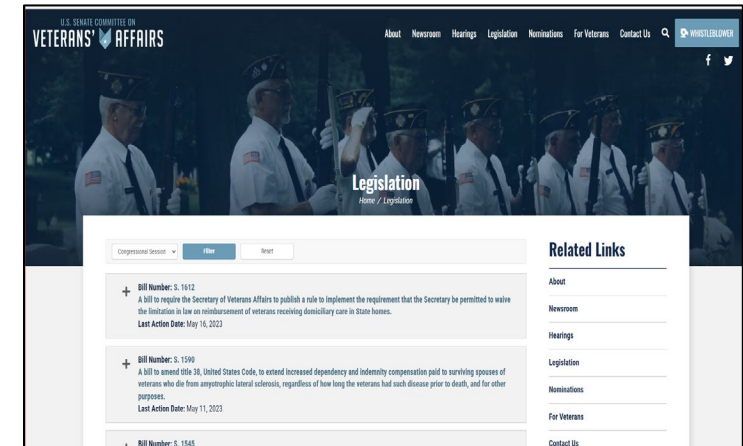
U.S. SENATE COMMITTEE ON
VETERANS' AFFAIRS

About Newsroom Hearings Legislation Nominations For Veterans Contact Us WHISTLEBLOWER

f

Legislation
Home / Legislation

Congressional Session Filter Reset

+ Bill Number: S. 1612
A bill to require the Secretary of Veterans Affairs to publish a rule to implement the requirement that the Secretary be permitted to waive the limitation in law on reimbursement of veterans receiving domiciliary care in State homes.
Last Action Date: May 16, 2023

+ Bill Number: S. 1590
A bill to amend title 38, United States Code, to extend increased dependency and indemnity compensation paid to surviving spouses of veterans who die from amyotrophic lateral sclerosis, regardless of how long the veterans had such disease prior to death, and for other purposes.
Last Action Date: May 11, 2023

+ Bill Number: S. 1545

Related Links

About

Newsroom

Hearings

Legislation

Nominations

For Veterans

Contact Us